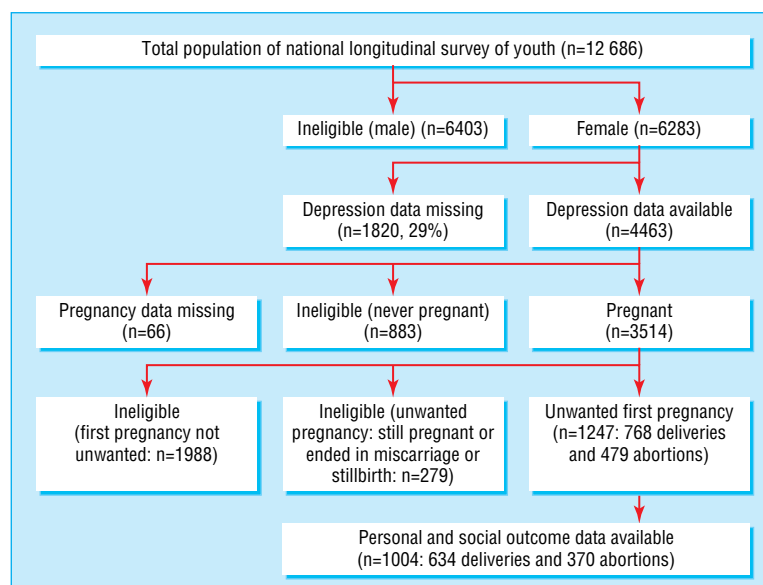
Total population of national longitudinal survey of youth (n=12 686)

Ineligible (male) (n=6403)

Female (n=6283)

Depression data missing (n=1820, 29%)

Depression data available (n=4463)

Pregnancy data missing (n=66)

Ineligible (never pregnant) (n=883)

Pregnant (n=3514)

Ineligible (first pregnancy not unwanted: n=1988)

Ineligible (unwanted pregnancy: still pregnant or ended in miscarriage or stillbirth: n=279)

Unwanted first pregnancy (n=1247: 768 deliveries and 479 abortions)

Personal and social outcome data available (n=1004: 634 deliveries and 370 abortions)